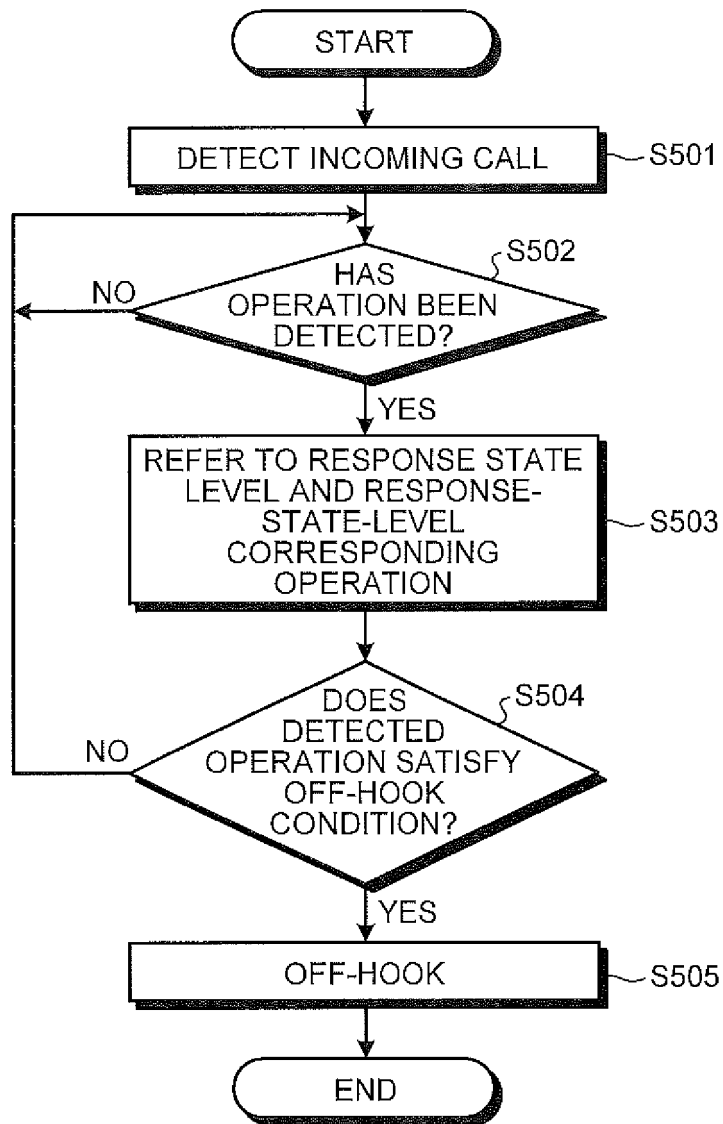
START

DETECT INCOMING CALL

S501

HAS OPERATION BEEN DETECTED?

S502

NO

YES

REFER TO RESPONSE STATE LEVEL AND RESPONSE-STATE-LEVEL CORRESPONDING OPERATION

S503

DOES DETECTED OPERATION SATISFY OFF-HOOK CONDITION?

S504

NO

YES

OFF-HOOK

S505

END